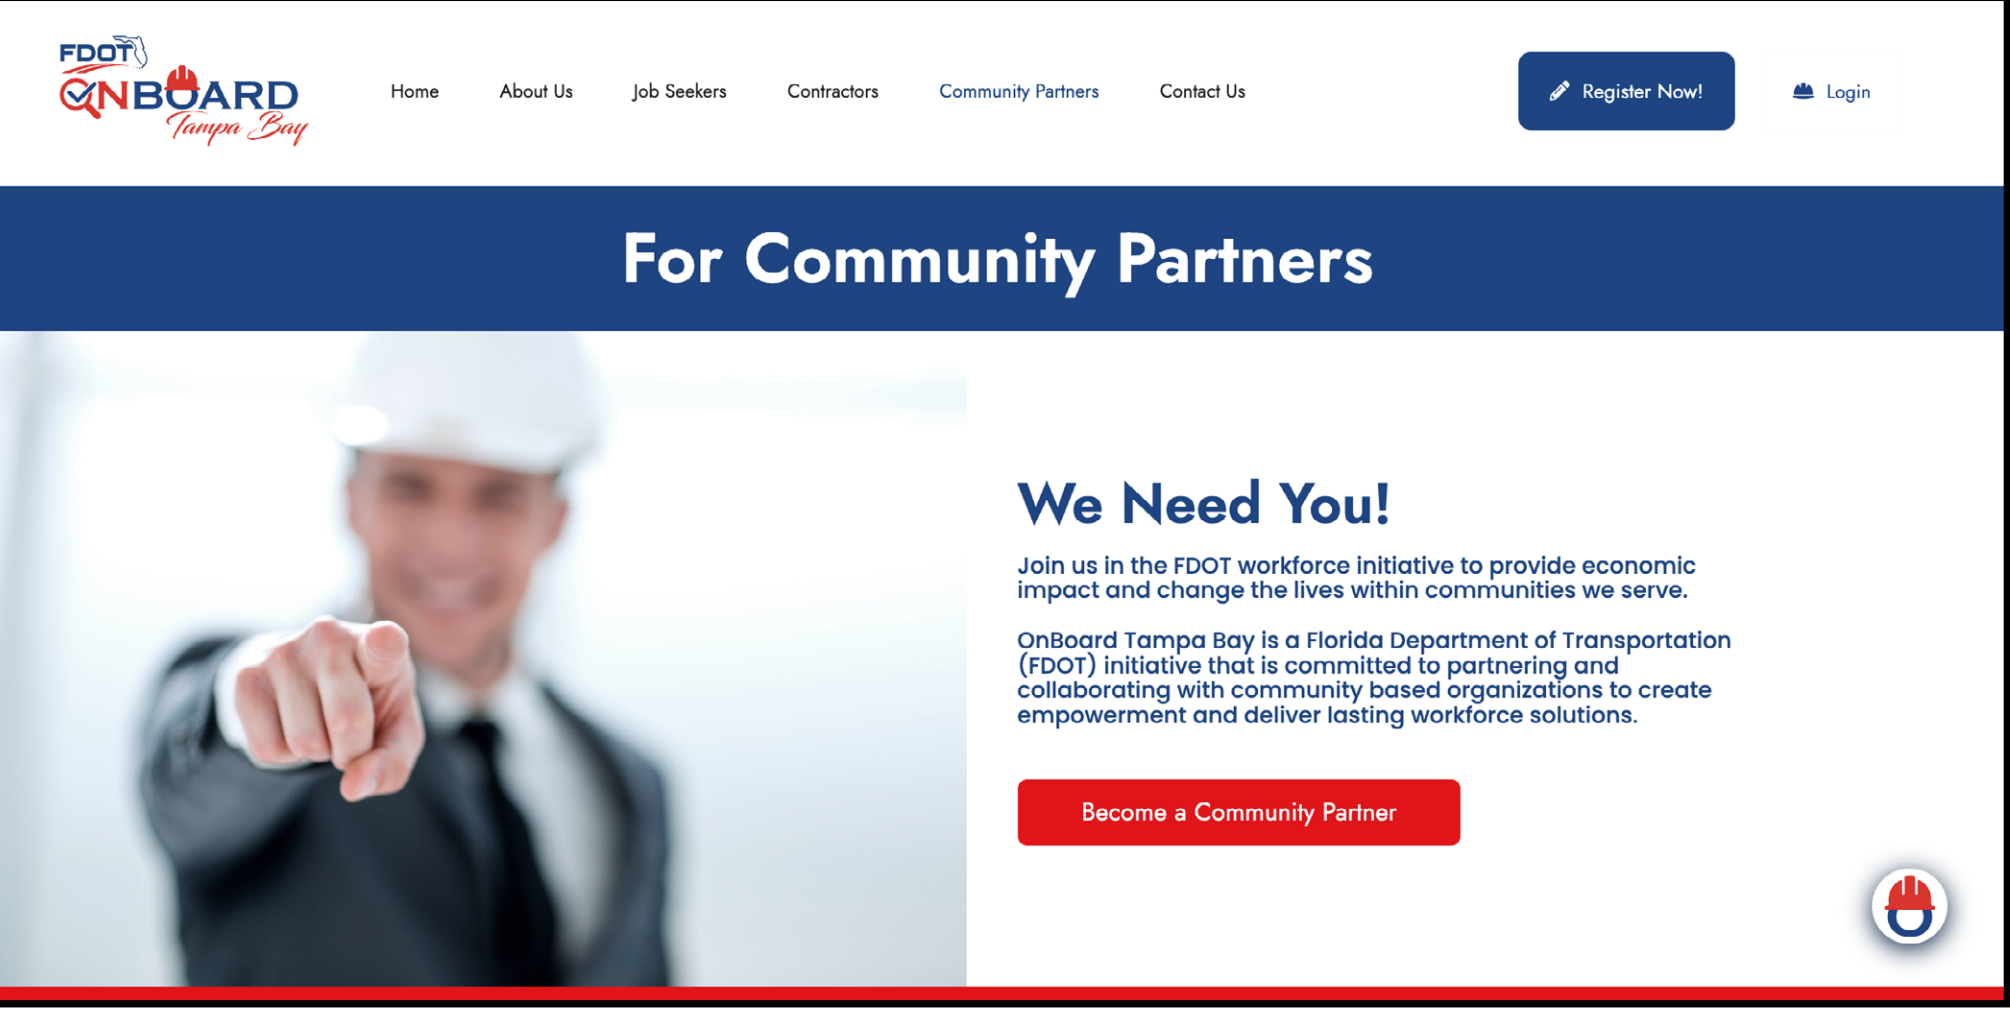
FDOT ONBOARD Tampa Bay

Home About Us Job Seekers Contractors Community Partners Contact Us

Register Now!

Login

For Community Partners

We Need You!

Join us in the FDOT workforce initiative to provide economic impact and change the lives within communities we serve.

OnBoard Tampa Bay is a Florida Department of Transportation (FDOT) initiative that is committed to partnering and collaborating with community based organizations to create empowerment and deliver lasting workforce solutions.

Become a Community Partner